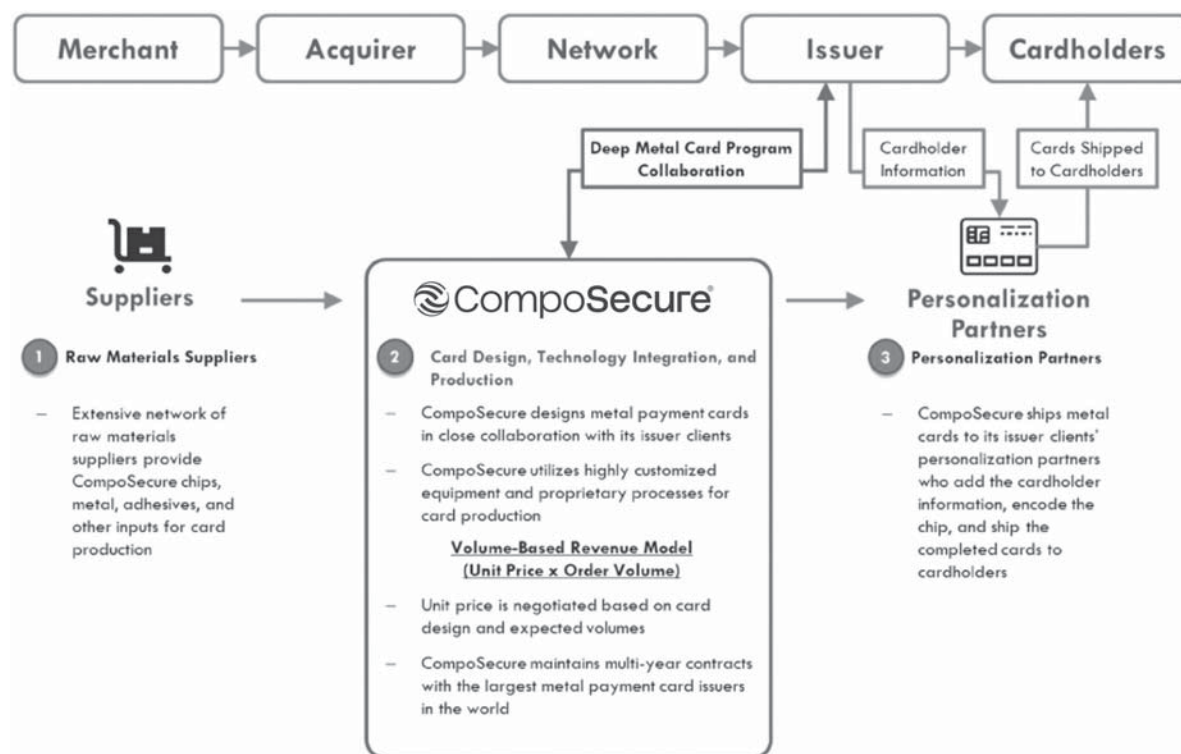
Merchant

Acquirer

Network

Issuer

Cardholders

Deep Metal Card Program Collaboration

Cardholder Information

Cards Shipped to Cardholders

Suppliers

CompoSecure

Personalization Partners

1 Raw Materials Suppliers

– Extensive network of raw materials suppliers provide CompoSecure chips, metal, adhesives, and other inputs for card production

2 Card Design, Technology Integration, and Production

– CompoSecure designs metal payment cards in close collaboration with its issuer clients

– CompoSecure utilizes highly customized equipment and proprietary processes for card production

Volume-Based Revenue Model (Unit Price x Order Volume)

– Unit price is negotiated based on card design and expected volumes

– CompoSecure maintains multi-year contracts with the largest metal payment card issuers in the world

3 Personalization Partners

– CompoSecure ships metal cards to its issuer clients' personalization partners who add the cardholder information, encode the chip, and ship the completed cards to cardholders